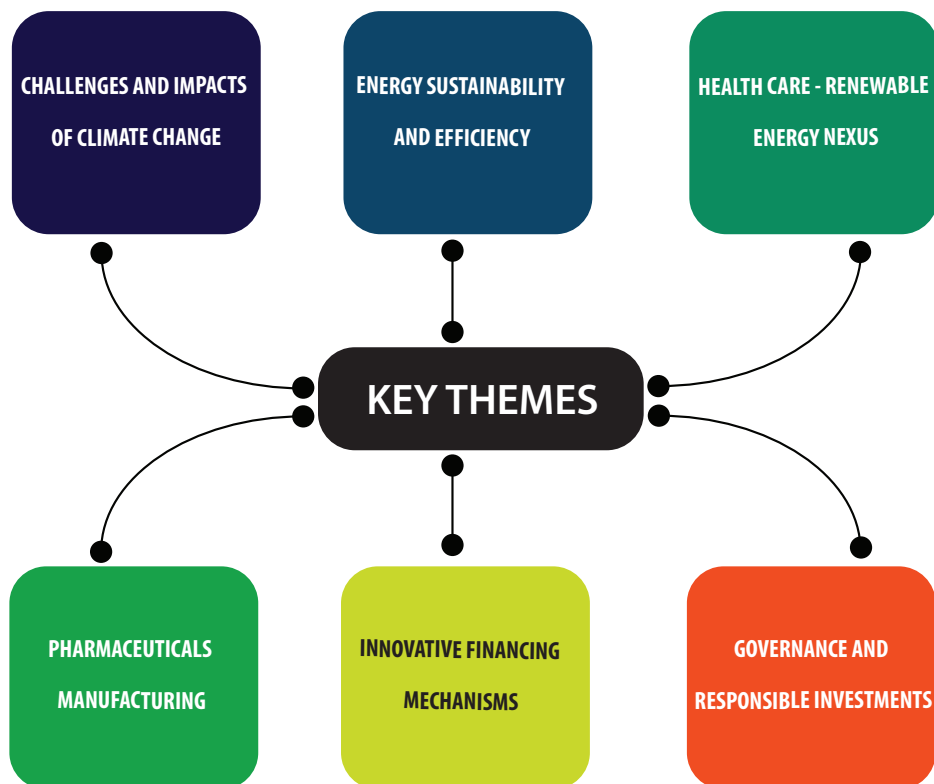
CHALLENGES AND IMPACTS OF CLIMATE CHANGE

ENERGY SUSTAINABILITY AND EFFICIENCY

HEALTH CARE - RENEWABLE ENERGY NEXUS

KEY THEMES

PHARMACEUTICALS MANUFACTURING

INNOVATIVE FINANCING MECHANISMS

GOVERNANCE AND RESPONSIBLE INVESTMENTS